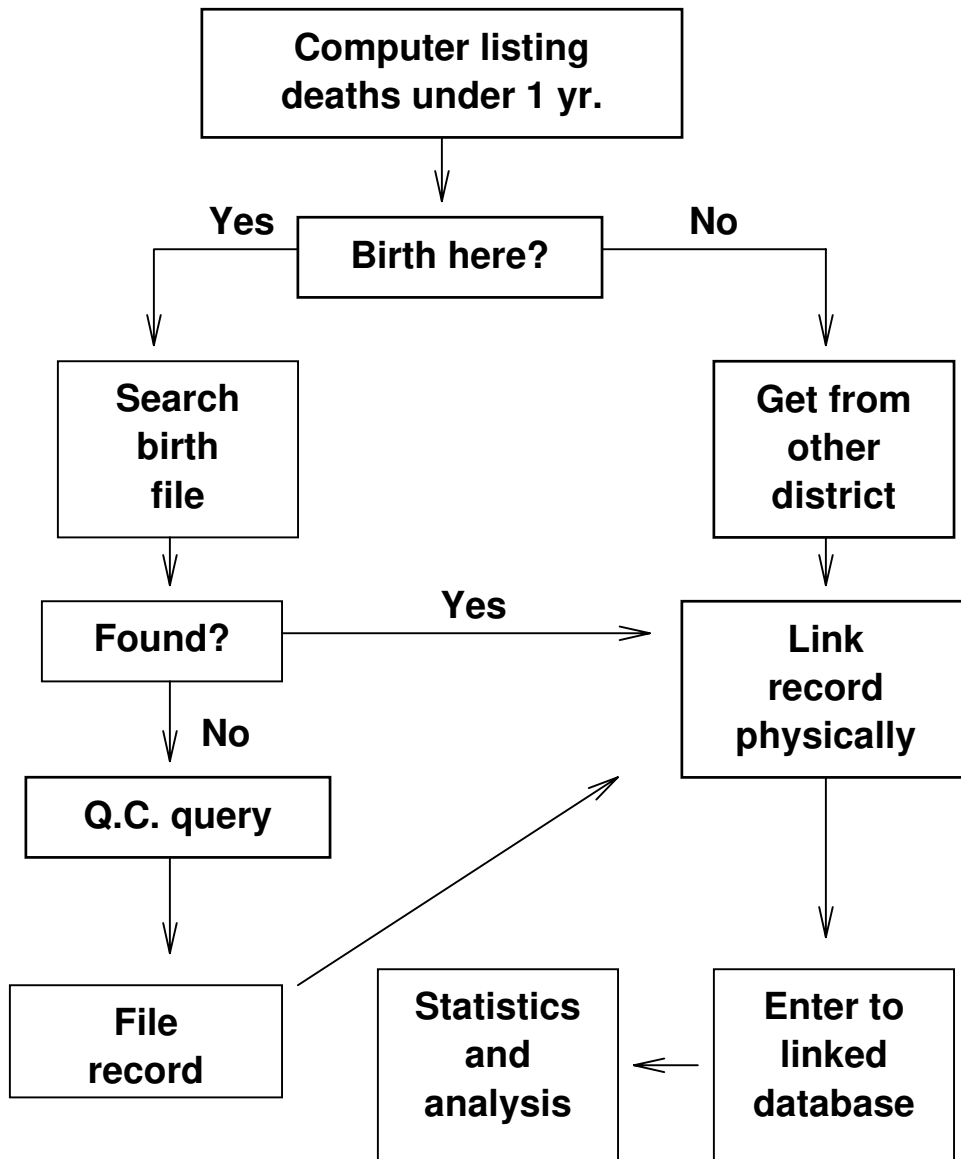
Computer listing deaths under 1 yr.

Yes

Birth here?

No

Search birth file

Get from other district

Found?

Yes

Link record physically

No

Q.C. query

File record

Statistics and analysis

Enter to linked database